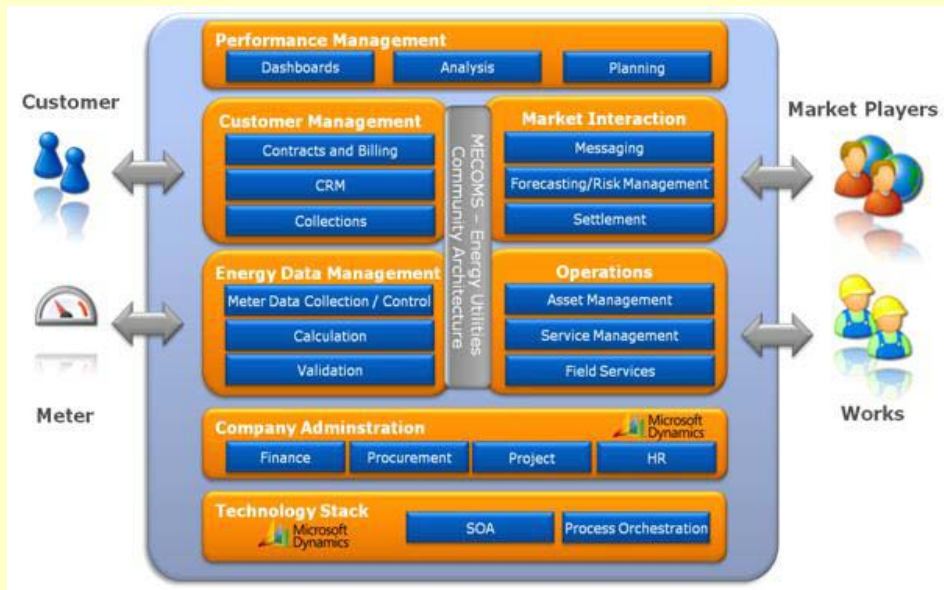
Performance Management

Dashboards

Analysis

Planning

Customer

Customer Management

Contracts and Billing

CRM

Collections

MECOMS – Energy Utilities Community Architecture

Market Interaction

Messaging

Forecasting/Risk Management

Settlement

Market Players

Energy Data Management

Meter Data Collection / Control

Calculation

Validation

Operations

Asset Management

Service Management

Field Services

Meter

Works

Company Adminstration

Microsoft Dynamics

Finance

Procurement

Project

HR

Technology Stack

Microsoft Dynamics

SOA

Process Orchestration